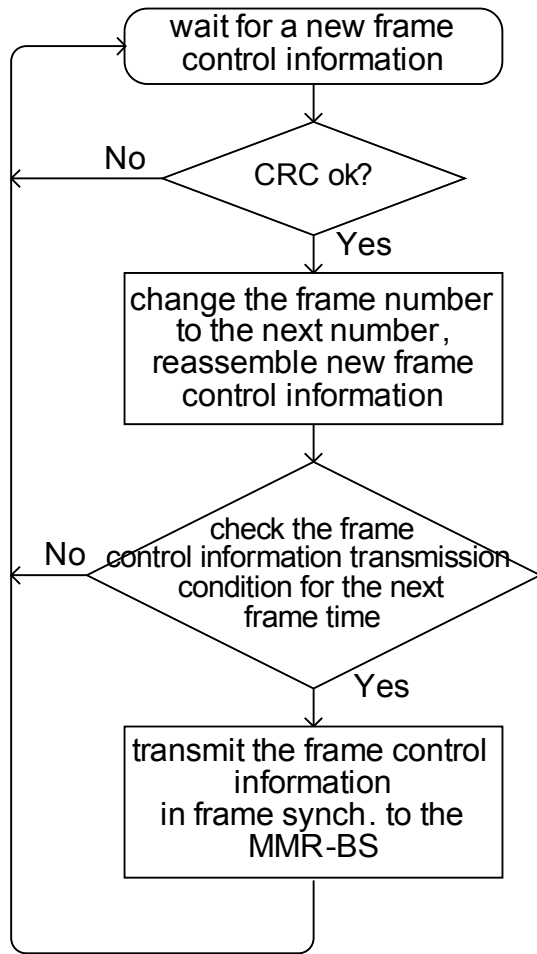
wait for a new frame control information

No

CRC ok?

Yes

change the frame number to the next number, reassemble new frame control information

No

check the frame control information transmission condition for the next frame time

Yes

transmit the frame control information in frame synch. to the MMR-BS